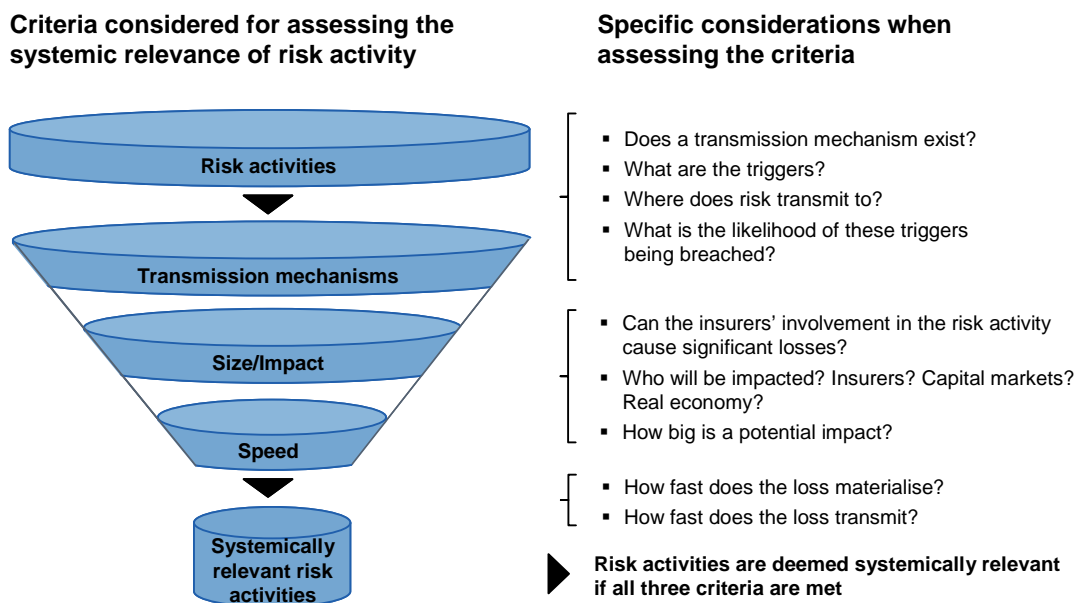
Criteria considered for assessing the systemic relevance of risk activity

Risk activities

Transmission mechanisms

Size/Impact

Speed

Systemically relevant risk activities

Specific considerations when assessing the criteria

- Does a transmission mechanism exist?
- What are the triggers?
- Where does risk transmit to?
- What is the likelihood of these triggers being breached?

- Can the insurers' involvement in the risk activity cause significant losses?
- Who will be impacted? Insurers? Capital markets? Real economy?
- How big is a potential impact?

- How fast does the loss materialise?
- How fast does the loss transmit?

Risk activities are deemed systemically relevant if all three criteria are met